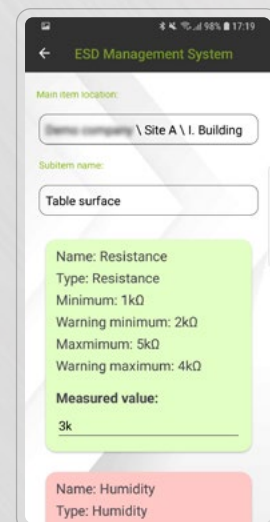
98% 17:19

ESD Management System

Main item location:

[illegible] \ Site A \ I. Building

Subitem name:

Table surface

Name: Resistance
Type: Resistance
Minimum: 1kΩ
Warning minimum: 2kΩ
Maxmimum: 5kΩ
Warning maximum: 4kΩ

Measured value:

3k

Name: Humidity
Type: Humidity